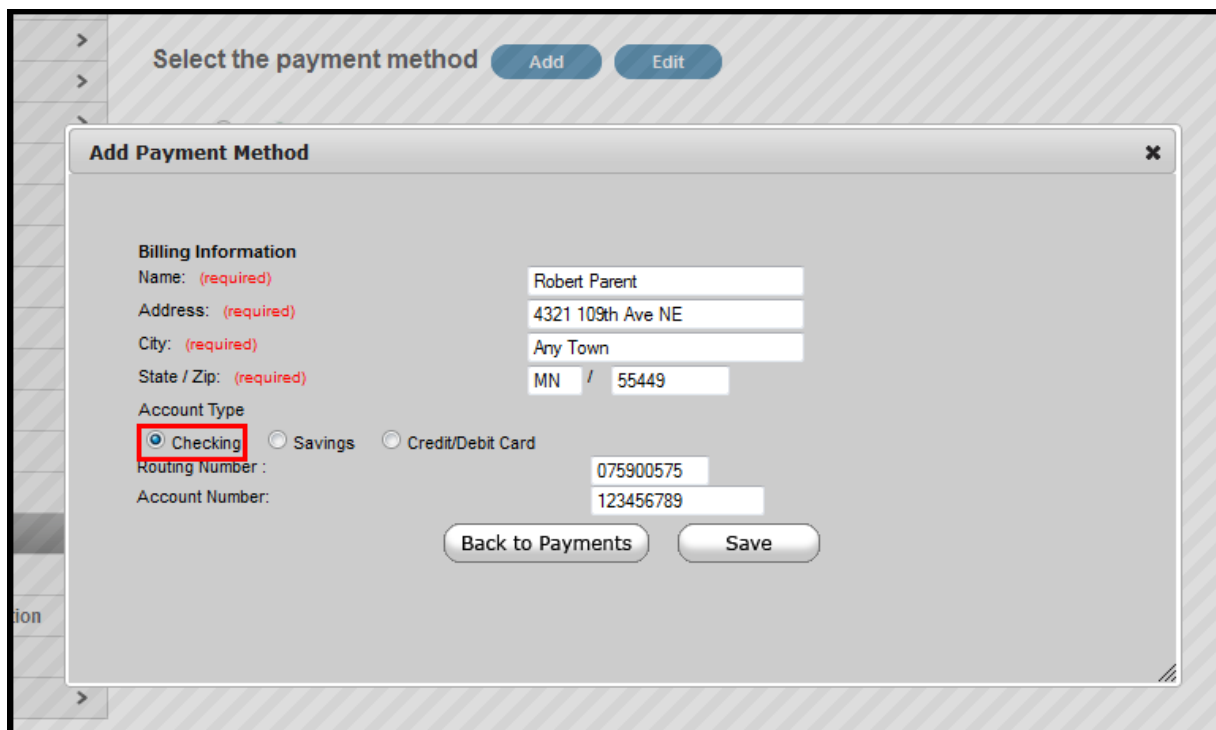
>
>
Select the payment method Add Edit

Add Payment Method ✖

Billing Information
Name: (required) Robert Parent
Address: (required) 4321 109th Ave NE
City: (required) Any Town
State / Zip: (required) MN / 55449
Account Type
Checking Savings Credit/Debit Card
Routing Number : 075900575
Account Number: 123456789

Back to Payments Save

tion
>